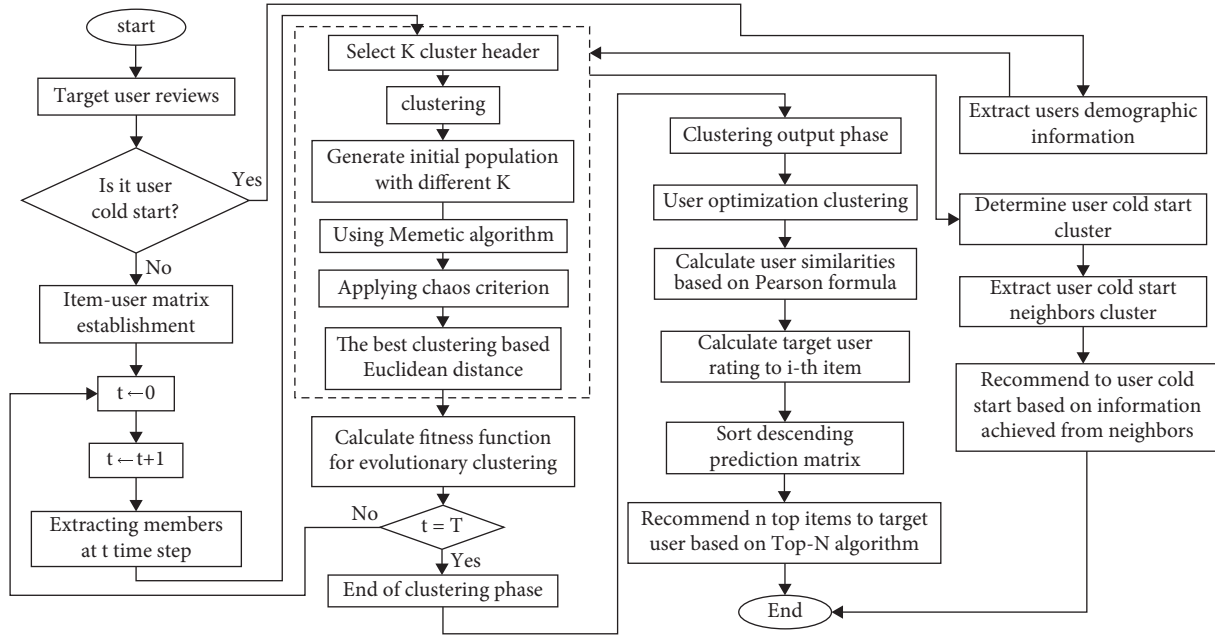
start

Target user reviews

Is it user cold start?

Yes

No

Item-user matrix establishment

$t \leftarrow 0$

$t \leftarrow t+1$

Extracting members at t time step

Select K cluster header

clustering

Generate initial population with different K

Using Memetic algorithm

Applying chaos criterion

The best clustering based Euclidean distance

Calculate fitness function for evolutionary clustering

No

$t = T$

Yes

End of clustering phase

Clustering output phase

User optimization clustering

Calculate user similarities based on Pearson formula

Calculate target user rating to i-th item

Sort descending prediction matrix

Recommend n top items to target user based on Top-N algorithm

End

Extract users demographic information

Determine user cold start cluster

Extract user cold start neighbors cluster

Recommend to user cold start based on information achieved from neighbors